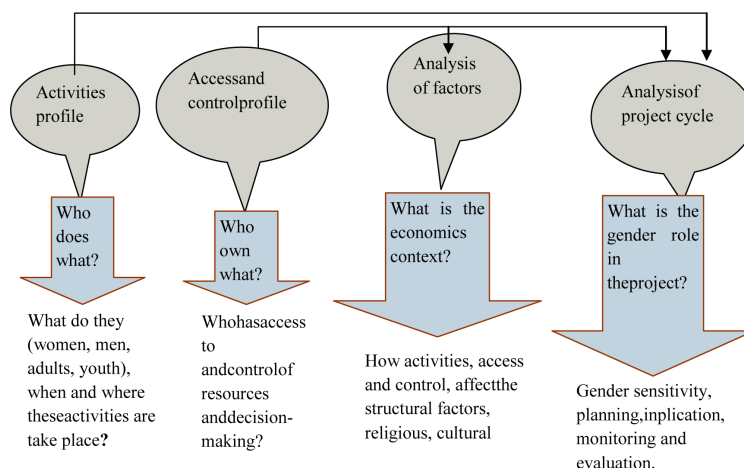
Activities profile

Who does what?

What do they (women, men, adults, youth), when and where theseactivities are take place?

Accessand controlprofile

Who own what?

Whohasaccess to andcontrolof resources anddecision-making?

Analysis of factors

What is the economics context?

How activities, access and control, affectthe structural factors, religious, cultural

Analysisof project cycle

What is the gender role in theproject?

Gender sensitivity, planning,inplication, monitoring and evaluation.